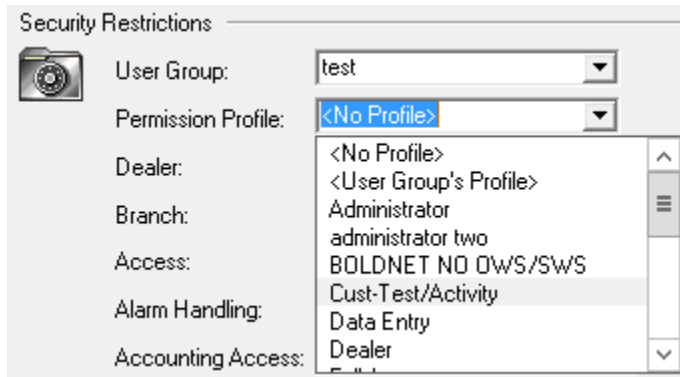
Security Restrictions

User Group: test

Permission Profile: <No Profile>

Dealer:

Branch:

Access:

Alarm Handling:

Accounting Access:

<No Profile>
<User Group's Profile>
Administrator
administrator two
BOLDNET NO OWS/SWS
Cust-Test/Activity
Data Entry
Dealer
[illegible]